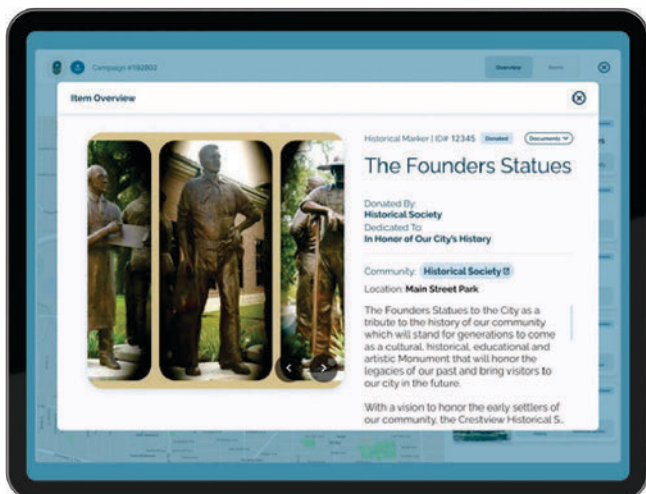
Campaign #192802

Overview

Item Overview

Historical Marker | ID# 12345 Donated Documents

The Founders Statues

Donated By:
Historical Society
Dedicated To:
In Honor of Our City's History

Community: Historical Society

Location: Main Street Park

The Founders Statues to the City as a tribute to the history of our community which will stand for generations to come as a cultural, historical, educational and artistic Monument that will honor the legacies of our past and bring visitors to our city in the future.

With a vision to honor the early settlers of our community, the Crestview Historical S...